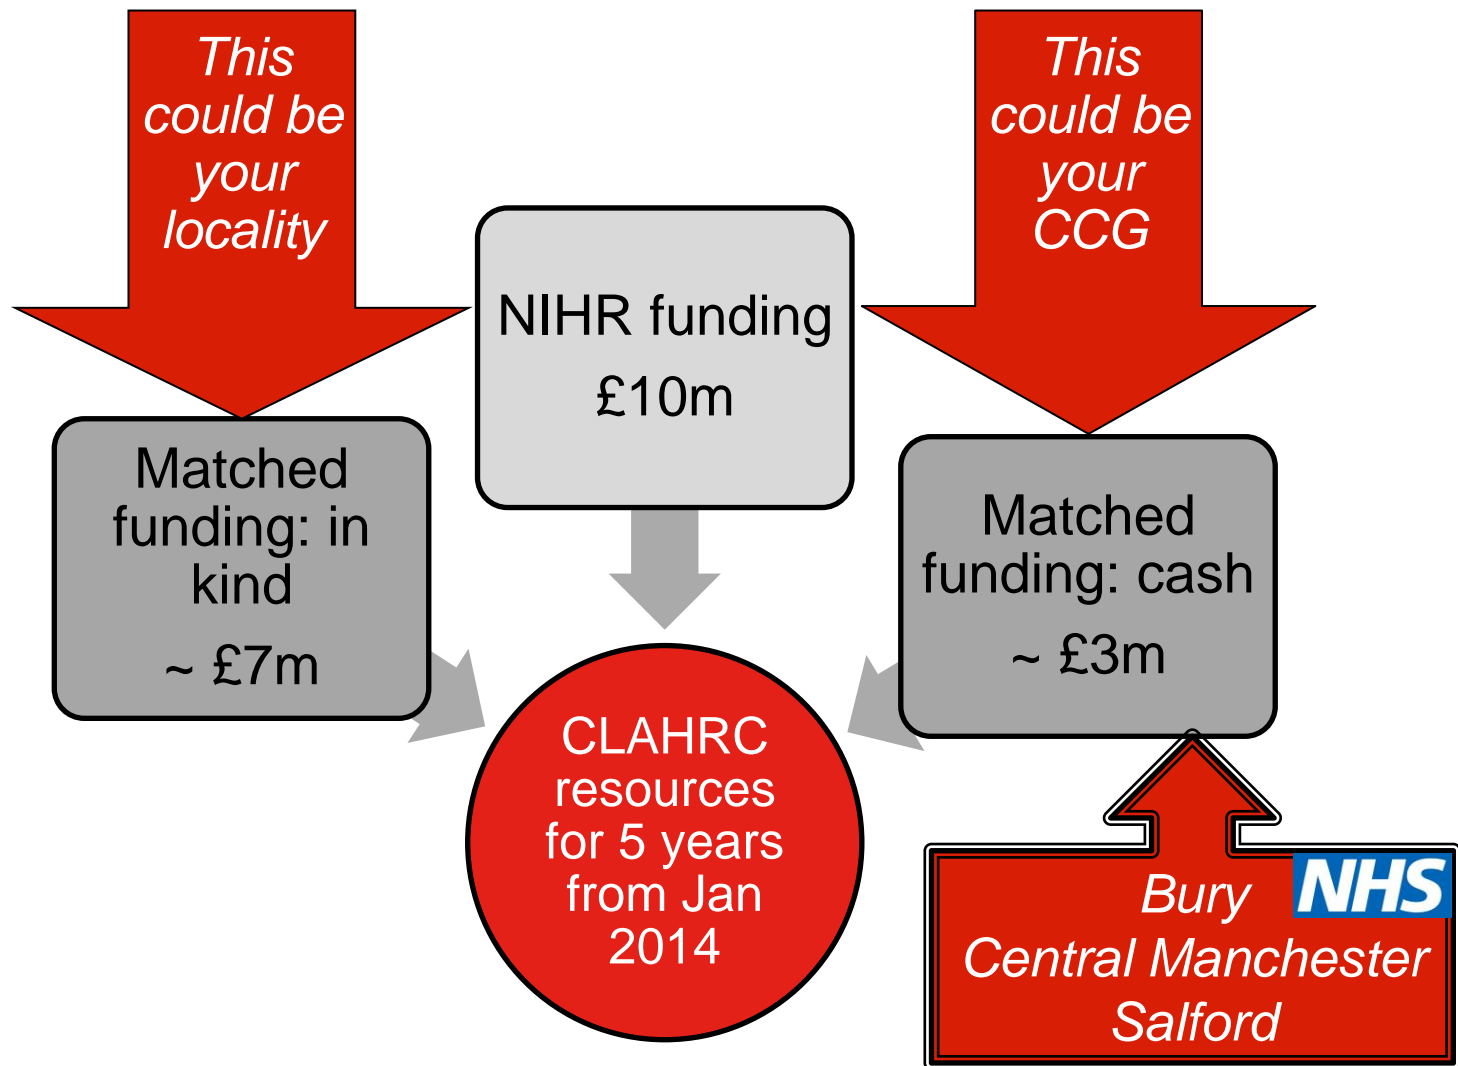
This could be your locality

NIHR funding
£10m

This could be your CCG

Matched funding: in kind
~ £7m

Matched funding: cash
~ £3m

CLAHRC resources for 5 years from Jan 2014

NHS
Bury
Central Manchester
Salford